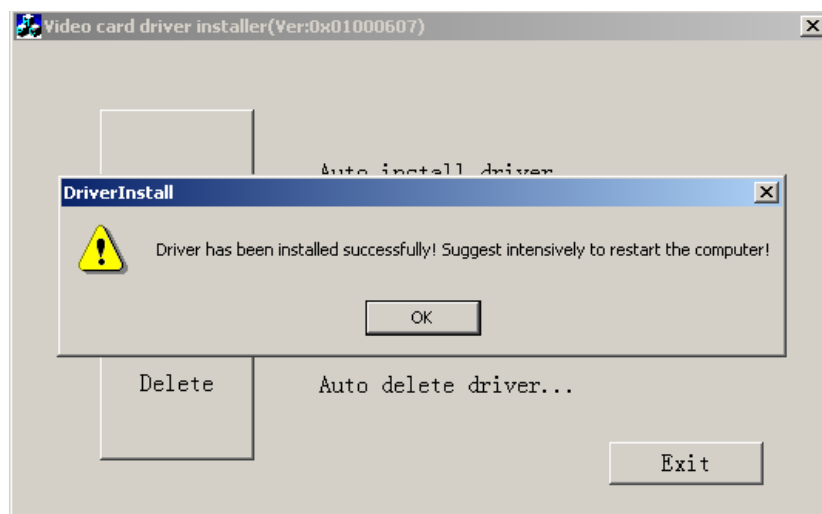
Video card driver installer(Ver:0x01000607)

Auto install driver

DriverInstall

Driver has been installed successfully! Suggest intensively to restart the computer!

OK

Delete

Auto delete driver...

Exit